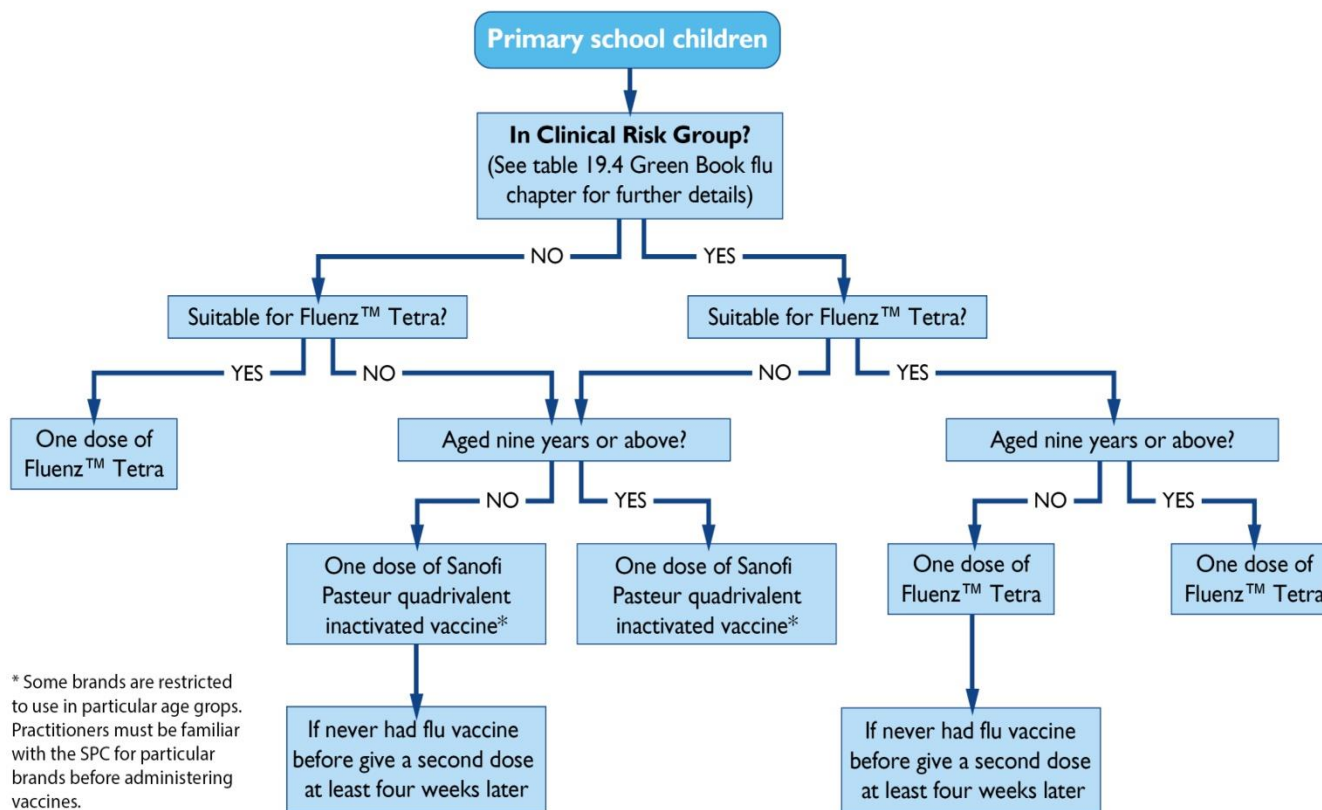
Primary school children

In Clinical Risk Group?
(See table 19.4 Green Book flu chapter for further details)

NO

YES

Suitable for Fluenz™ Tetra?

YES

NO

One dose of Fluenz™ Tetra

Aged nine years or above?

NO

YES

One dose of Sanofi Pasteur quadrivalent inactivated vaccine*

One dose of Sanofi Pasteur quadrivalent inactivated vaccine*

If never had flu vaccine before give a second dose at least four weeks later

Suitable for Fluenz™ Tetra?

NO

YES

Aged nine years or above?

NO

YES

One dose of Fluenz™ Tetra

One dose of Fluenz™ Tetra

If never had flu vaccine before give a second dose at least four weeks later

* Some brands are restricted to use in particular age grops. Practitioners must be familiar with the SPC for particular brands before administering vaccines.